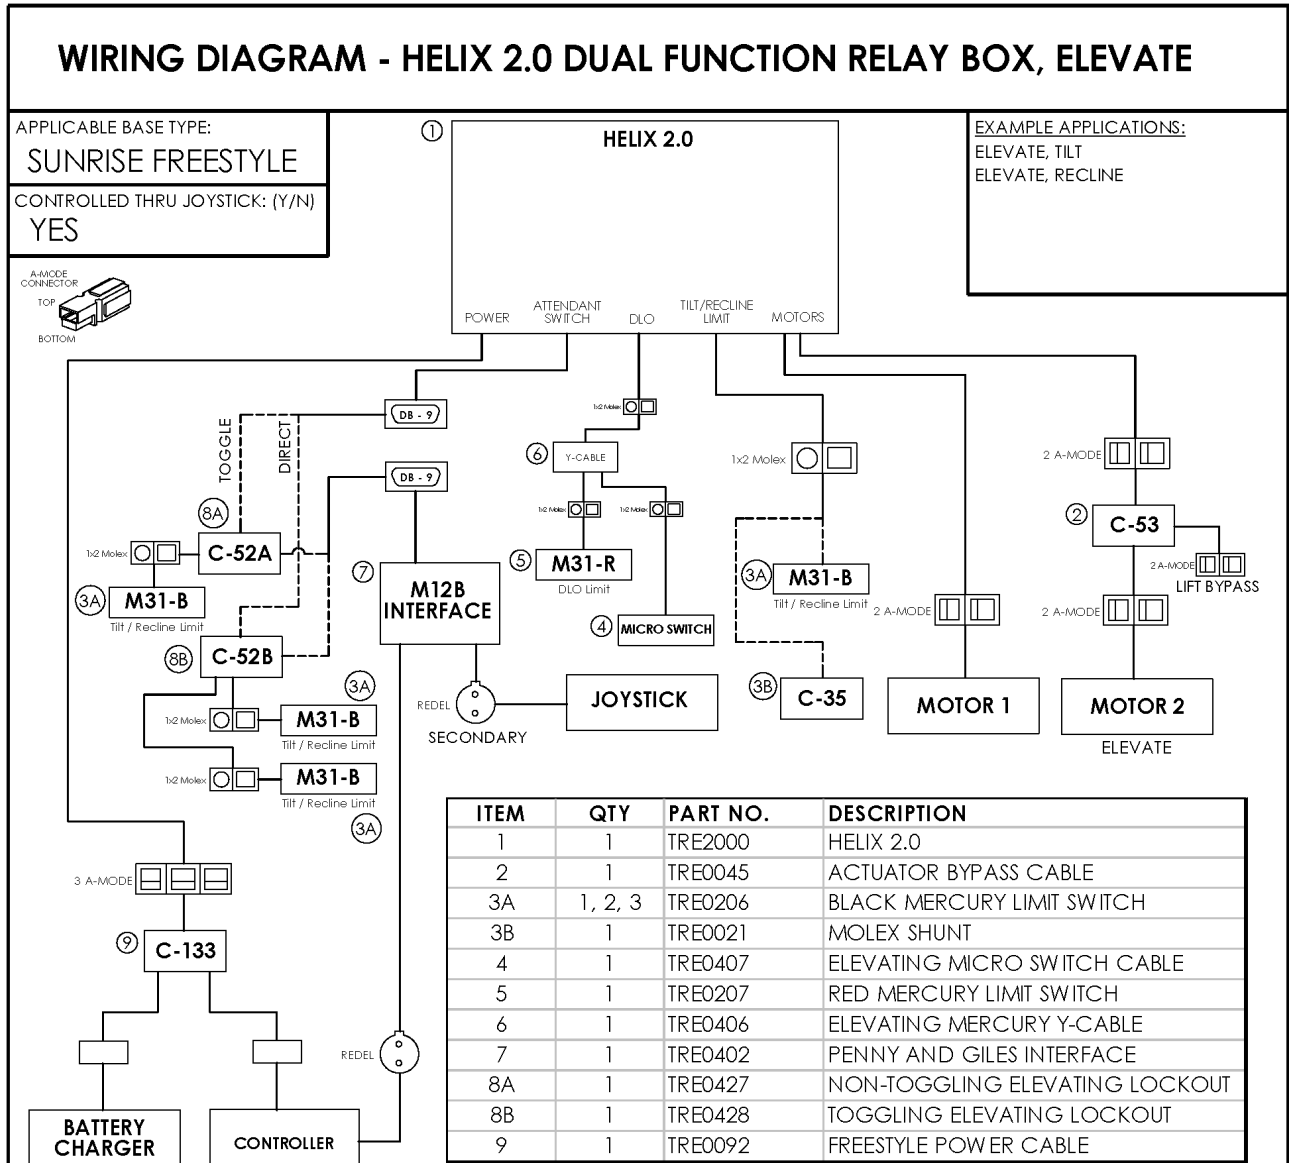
WIRING DIAGRAM - HELIX 2.0 DUAL FUNCTION RELAY BOX, ELEVATE

APPLICABLE BASE TYPE:
SUNRISE FREESTYLE

CONTROLLED THRU JOYSTICK: (Y/N)
YES

A-MODE CONNECTOR
TOP
BOTTOM

①
HELIX 2.0
POWER
ATTENDANT SWITCH
DLO
TILT/RECLINE LIMIT
MOTORS

EXAMPLE APPLICATIONS:
ELEVATE, TILT
ELEVATE, RECLINE

DB - 9
TOGGLE
DIRECT
DB - 9
1x2 Molex
⑥ Y-CABLE
1x2 Molex
1x2 Molex
1x2 Molex
2 A-MODE
⑧A
1x2 Molex
C-52A
③A M31-B
Tilt / Recline Limit
⑦
M12B INTERFACE
⑤ M31-R
DLO Limit
④ MICRO SWITCH
③A M31-B
Tilt / Recline Limit
② C-53
2 A-MODE
LIFT BYPASS
2 A-MODE
2 A-MODE
⑧B C-52B
③A
1x2 Molex
M31-B
Tilt / Recline Limit
1x2 Molex
M31-B
Tilt / Recline Limit
③A
REDEL
SECONDARY
JOYSTICK
③B C-35
MOTOR 1
MOTOR 2
ELEVATE

3 A-MODE
⑨ C-133
REDEL
BATTERY CHARGER
CONTROLLER

| ITEM | QTY | PART NO. | DESCRIPTION |
|---|---|---|---|
| 1 | 1 | TRE2000 | HELIX 2.0 |
| 2 | 1 | TRE0045 | ACTUATOR BYPASS CABLE |
| 3A | 1, 2, 3 | TRE0206 | BLACK MERCURY LIMIT SWITCH |
| 3B | 1 | TRE0021 | MOLEX SHUNT |
| 4 | 1 | TRE0407 | ELEVATING MICRO SWITCH CABLE |
| 5 | 1 | TRE0207 | RED MERCURY LIMIT SWITCH |
| 6 | 1 | TRE0406 | ELEVATING MERCURY Y-CABLE |
| 7 | 1 | TRE0402 | PENNY AND GILES INTERFACE |
| 8A | 1 | TRE0427 | NON-TOGGLING ELEVATING LOCKOUT |
| 8B | 1 | TRE0428 | TOGGLING ELEVATING LOCKOUT |
| 9 | 1 | TRE0092 | FREESTYLE POWER CABLE |